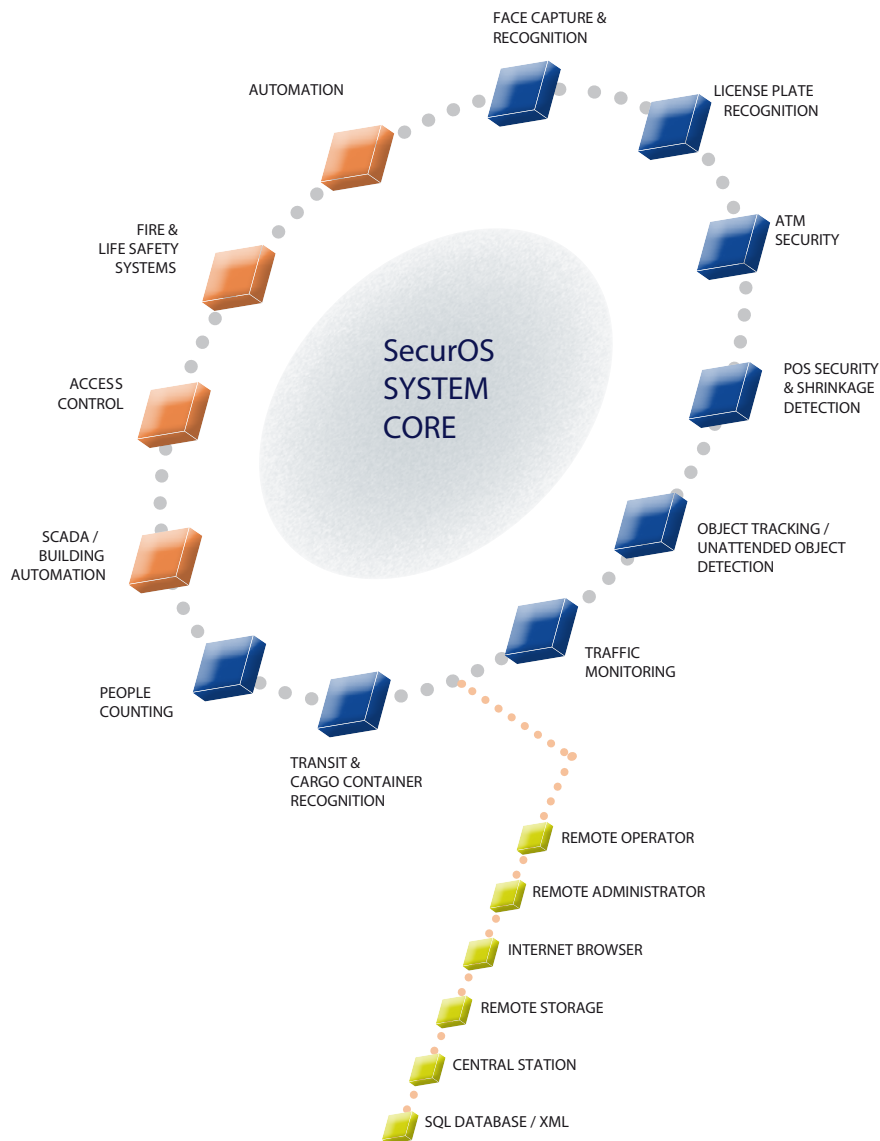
FACE CAPTURE & RECOGNITION

AUTOMATION

LICENSE PLATE RECOGNITION

FIRE & LIFE SAFETY SYSTEMS

ATM SECURITY

SecurOS SYSTEM CORE

POS SECURITY & SHRINKAGE DETECTION

ACCESS CONTROL

SCADA / BUILDING AUTOMATION

OBJECT TRACKING / UNATTENDED OBJECT DETECTION

TRAFFIC MONITORING

PEOPLE COUNTING

TRANSIT & CARGO CONTAINER RECOGNITION

REMOTE OPERATOR

REMOTE ADMINISTRATOR

INTERNET BROWSER

REMOTE STORAGE

CENTRAL STATION

SQL DATABASE / XML